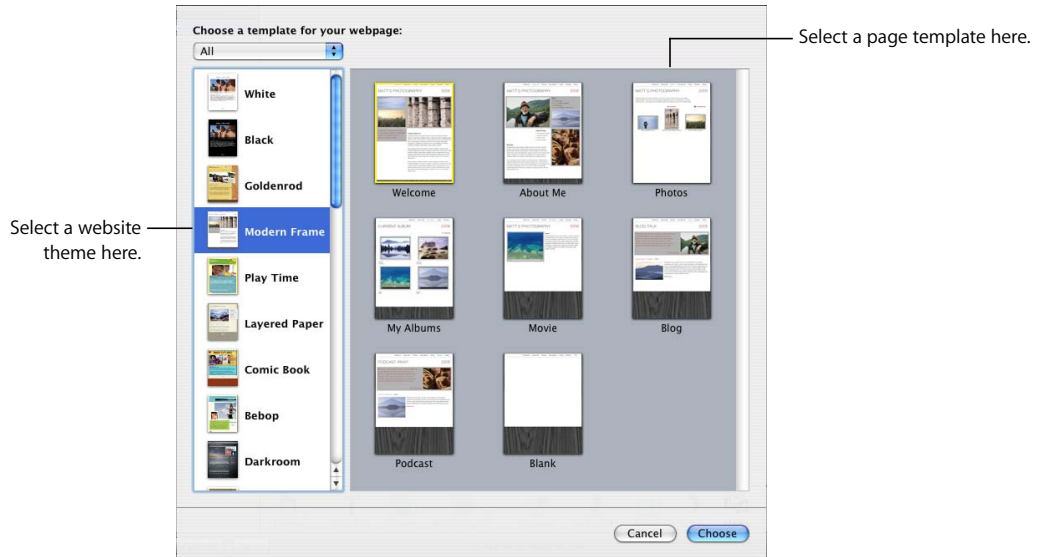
Choose a template for your webpage:

All

Select a page template here.

White

Black

Goldenrod

Modern Frame

Play Time

Layered Paper

Comic Book

Bebop

Darkroom

Select a website theme here.

Welcome

About Me

Photos

My Albums

Movie

Blog

Podcast

Blank

Cancel

Choose